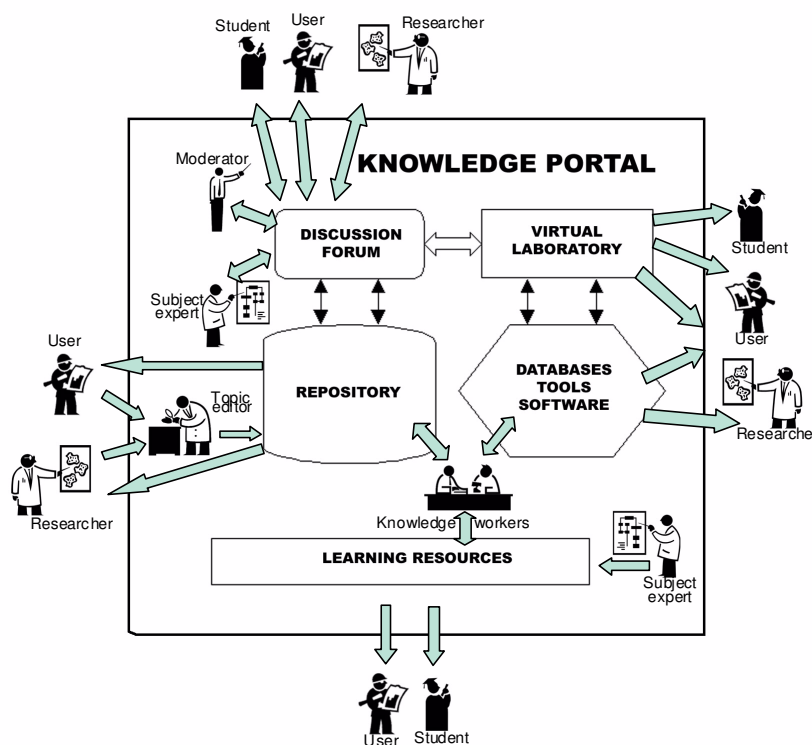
Student
User
Researcher
KNOWLEDGE PORTAL
Moderator
DISCUSSION FORUM
VIRTUAL LABORATORY
Student
Subject expert
User
User
REPOSITORY
DATABASES TOOLS SOFTWARE
Topic editor
Researcher
Researcher
Knowledge workers
LEARNING RESOURCES
Subject expert
User
Student